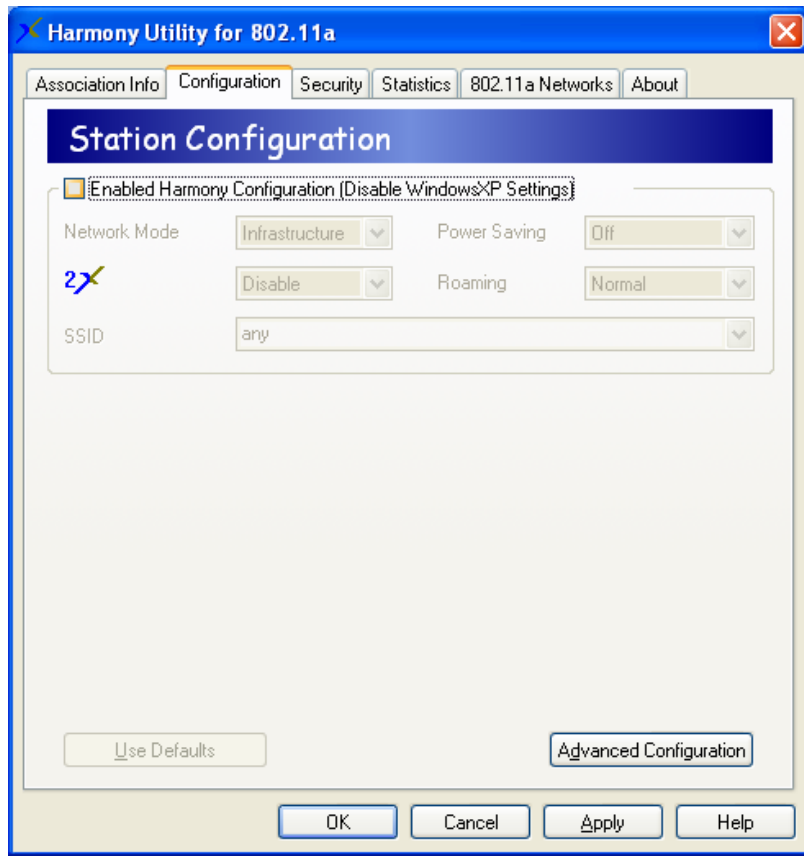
Harmony Utility for 802.11a

Association Info
Configuration
Security
Statistics
802.11a Networks
About

Station Configuration

Enabled Harmony Configuration (Disable WindowsXP Settings)

Network Mode
Infrastructure
Power Saving
Off

2X
Disable
Roaming
Normal

SSID
any

Use Defaults
Advanced Configuration

OK
Cancel
Apply
Help